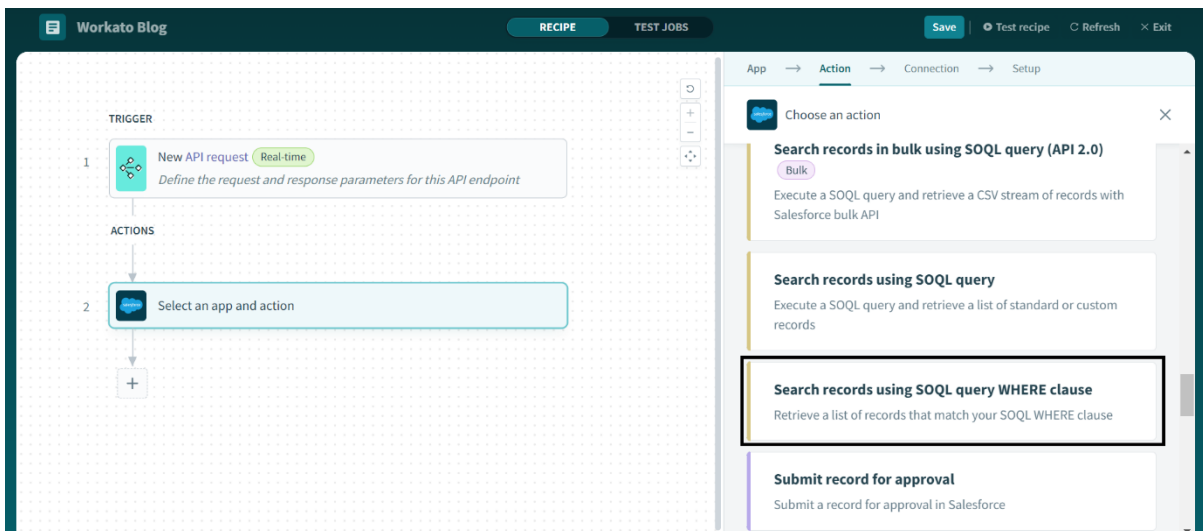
Workato Blog

RECIPE TEST JOBS

Save | Test recipe Refresh × Exit

TRIGGER

1 New API request Real-time
Define the request and response parameters for this API endpoint

ACTIONS

2 Select an app and action

+

App → Action → Connection → Setup

Choose an action ×

Search records in bulk using SOQL query (API 2.0)
Bulk
Execute a SOQL query and retrieve a CSV stream of records with Salesforce bulk API

Search records using SOQL query
Execute a SOQL query and retrieve a list of standard or custom records

Search records using SOQL query WHERE clause
Retrieve a list of records that match your SOQL WHERE clause

Submit record for approval
Submit a record for approval in Salesforce